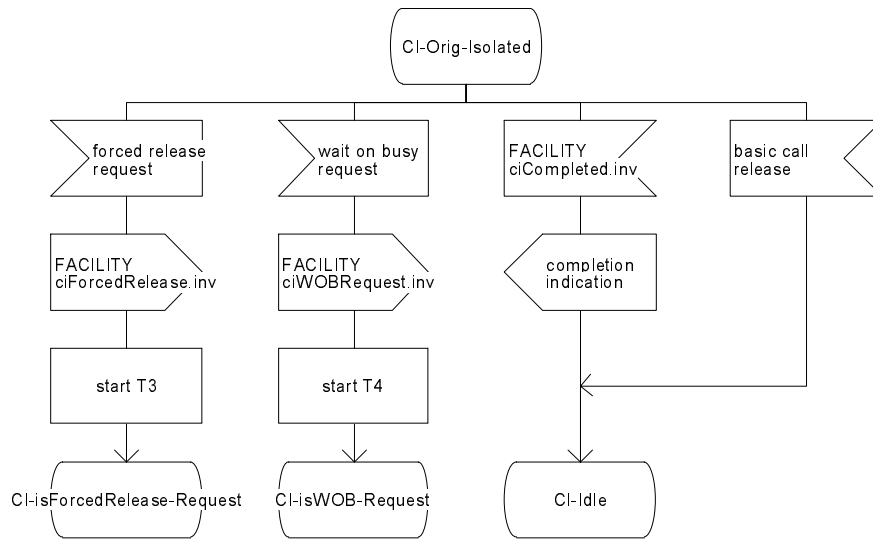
CI-Orig-Isolated

forced release request

FACILITY ciForcedRelease.inv

start T3

CI-isForcedRelease-Request

wait on busy request

FACILITY ciWOBRequest.inv

start T4

CI-isWOB-Request

FACILITY ciCompleted.inv

completion indication

CI-Idle

basic call release